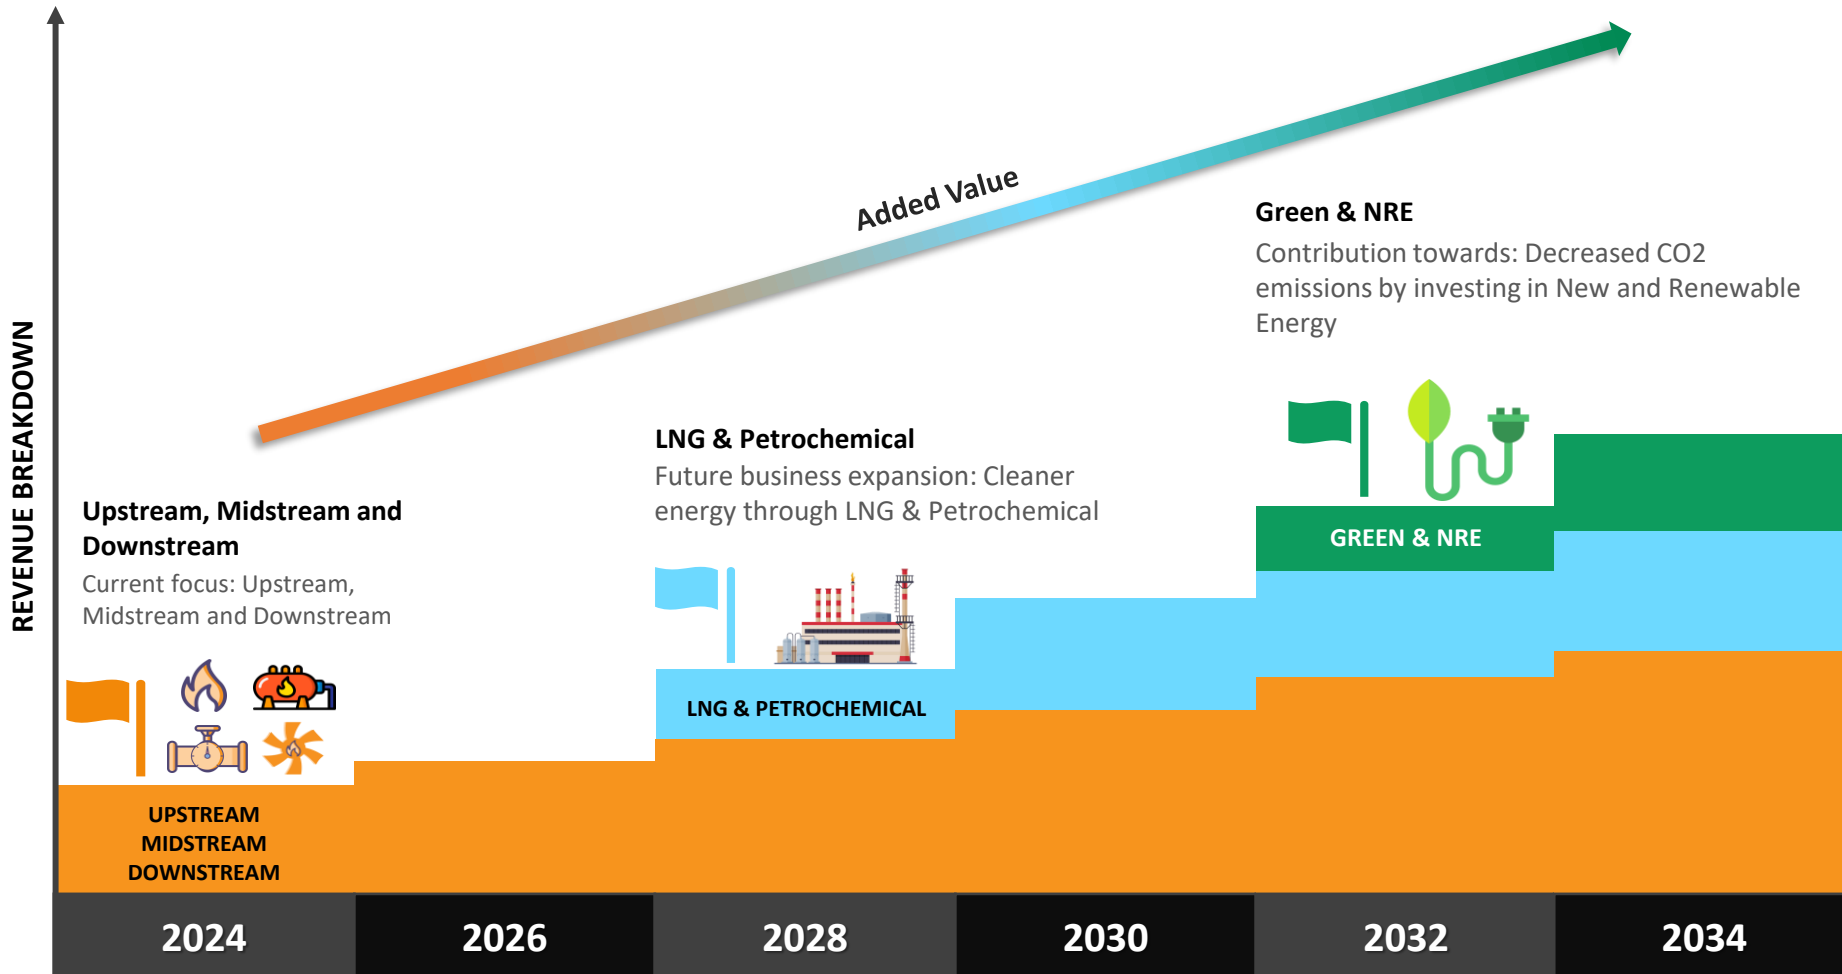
REVENUE BREAKDOWN

Added Value

Upstream, Midstream and Downstream

Current focus: Upstream, Midstream and Downstream

LNG & Petrochemical

Future business expansion: Cleaner energy through LNG & Petrochemical

Green & NRE

Contribution towards: Decreased CO2 emissions by investing in New and Renewable Energy

UPSTREAM
MIDSTREAM
DOWNSTREAM

LNG & PETROCHEMICAL

GREEN & NRE

2024
2026
2028
2030
2032
2034